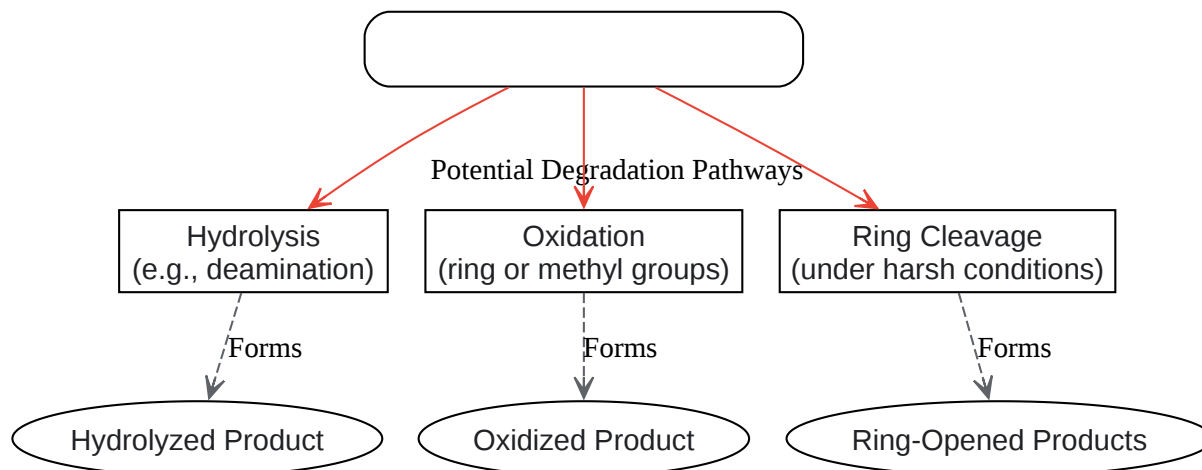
Potential Degradation Pathways

Hydrolysis
(e.g., deamination)

Oxidation
(ring or methyl groups)

Ring Cleavage
(under harsh conditions)

Forms

Forms

Forms

Hydrolyzed Product

Oxidized Product

Ring-Opened Products